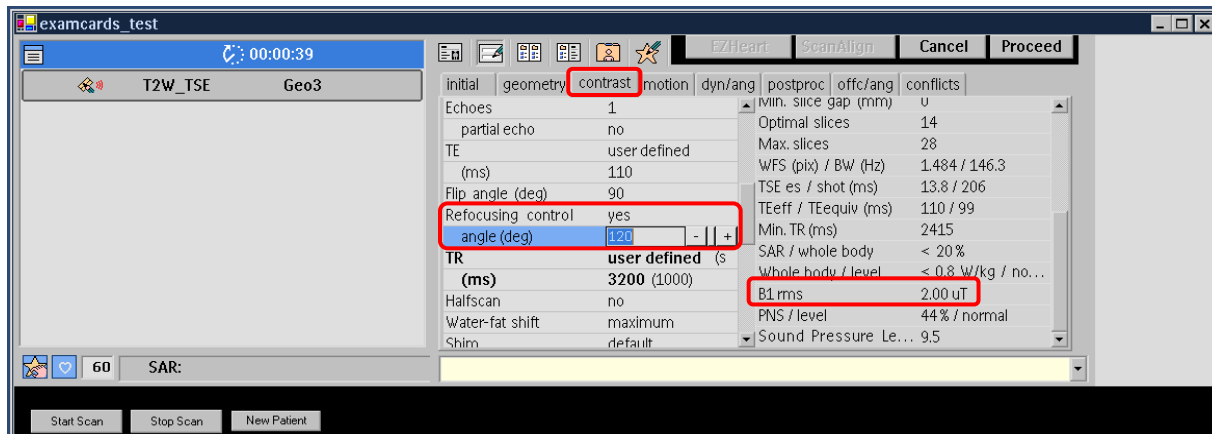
examcards_test

00:00:39

T2W_TSE Geo3

EZHeart ScanAlign Cancel Proceed

initial geometry contrast motion dyn/ang postproc offc/ang conflicts

| | |
|---|---|
| Echoes | 1 |
| partial echo | no |
| TE | user defined |
| (ms) | 110 |
| Flip angle (deg) | 90 |
| Refocusing control | yes |
| angle (deg) | 120 |
| TR | user defined (s |
| (ms) | 3200 (1000) |
| Halfscan | no |
| Water-fat shift | maximum |
| Shim | default |

| | |
|---|---|
| Min. slice gap (mm) | 0 |
| Optimal slices | 14 |
| Max. slices | 28 |
| WFS (pix) / BW (Hz) | 1.484 / 146.3 |
| TSE es / shot (ms) | 13.8 / 206 |
| TEeff / TEequiv (ms) | 110 / 99 |
| Min. TR (ms) | 2415 |
| SAR / whole body | < 20 % |
| Whole body / level | < 0.8 W/kg / no... |
| B1 rms | 2.00 uT |
| PNS / level | 44 % / normal |
| Sound Pressure Le... | 9.5 |

60 SAR:

Start Scan Stop Scan New Patient